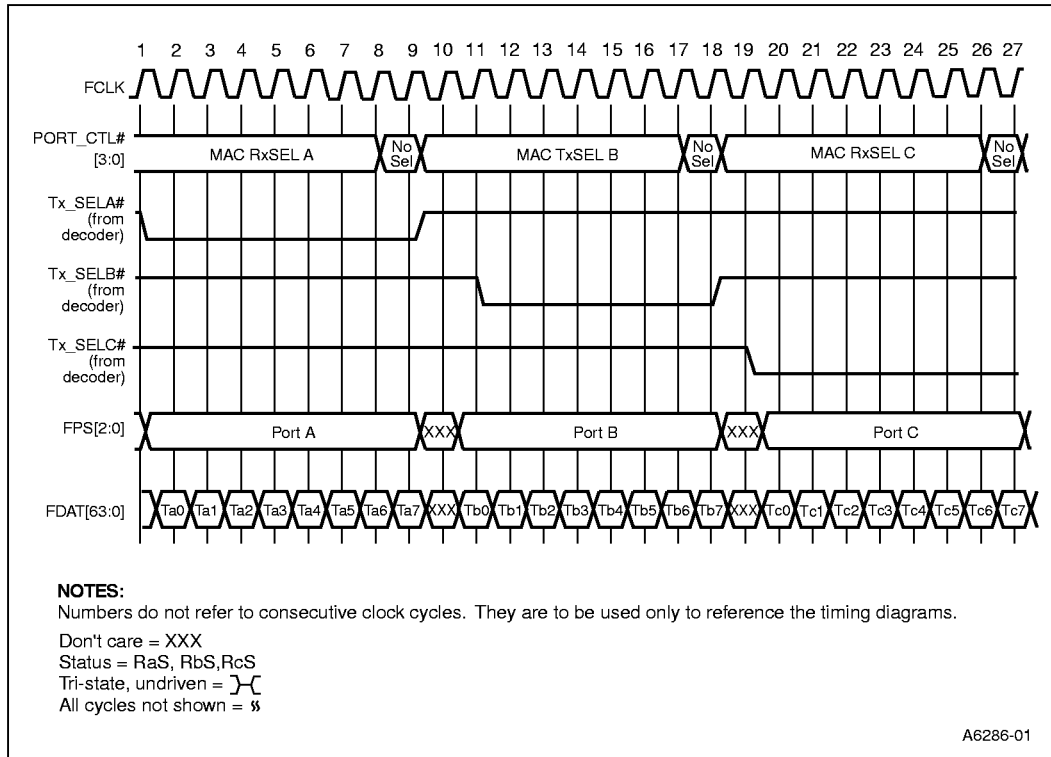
1 2 3 4 5 6 7 8 9 10 11 12 13 14 15 16 17 18 19 20 21 22 23 24 25 26 27

FCLK

PORT_CTL# [3:0]

MAC RxSEL A

No Sel

MAC TxSEL B

No Sel

MAC RxSEL C

No Sel

Tx_SELA# (from decoder)

Tx_SELB# (from decoder)

Tx_SELC# (from decoder)

FPS[2:0]

Port A

XXX

Port B

XXX

Port C

FDAT[63:0]

Ta0 Ta1 Ta2 Ta3 Ta4 Ta5 Ta6 Ta7 XXX Tb0 Tb1 Tb2 Tb3 Tb4 Tb5 Tb6 Tb7 XXX Tc0 Tc1 Tc2 Tc3 Tc4 Tc5 Tc6 Tc7

NOTES:
Numbers do not refer to consecutive clock cycles. They are to be used only to reference the timing diagrams.

Don't care = XXX
Status = RaS, RbS,RcS
Tri-state, undriven = 
All cycles not shown = 

A6286-01